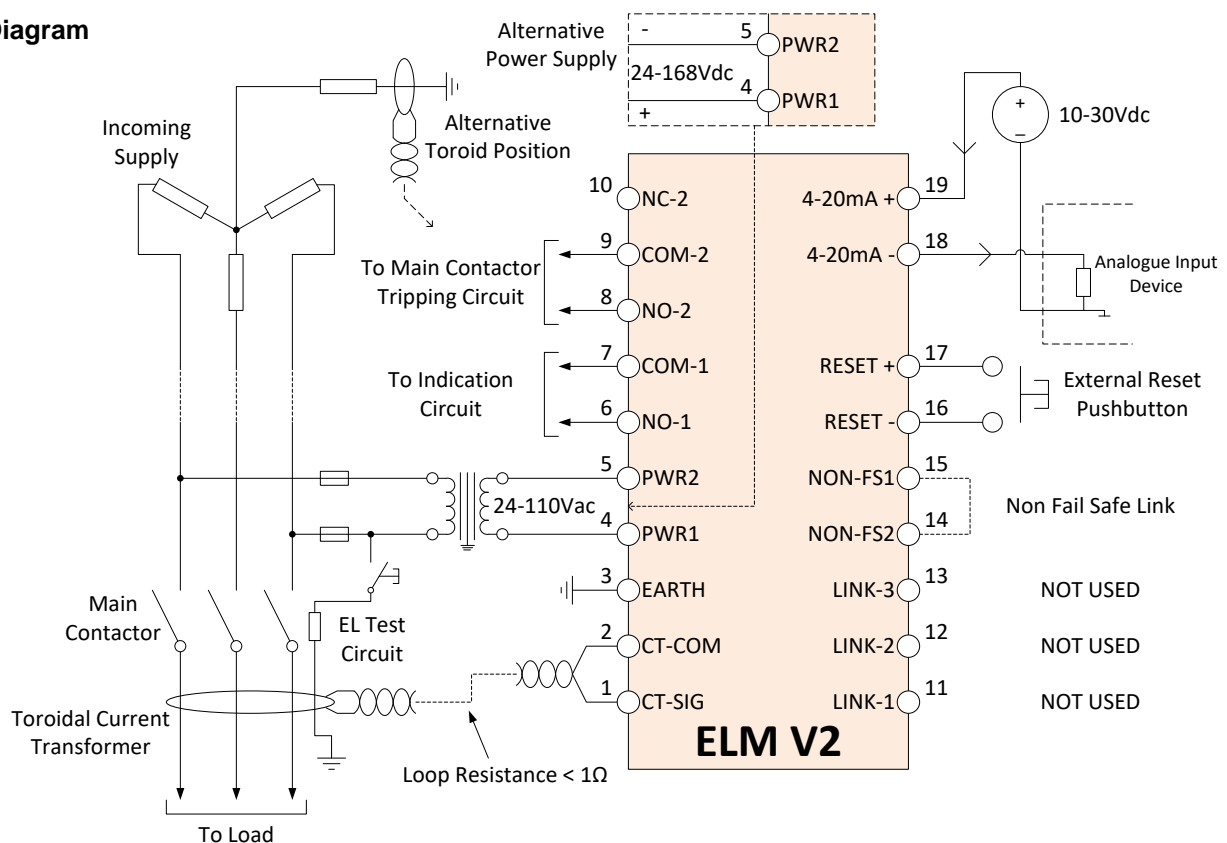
Diagram

Alternative Power Supply

-
5
PWR2
24-168Vdc
4
PWR1
+

10-30Vdc
+
−

Incoming Supply

Alternative Toroid Position

10 NC-2
9 COM-2
8 NO-2
7 COM-1
6 NO-1
5 PWR2
4 PWR1
3 EARTH
2 CT-COM
1 CT-SIG

4-20mA + 19
4-20mA - 18
RESET + 17
RESET - 16
NON-FS1 15
NON-FS2 14
LINK-3 13
LINK-2 12
LINK-1 11

To Main Contactor Tripping Circuit

To Indication Circuit

Analogue Input Device

External Reset Pushbutton

Non Fail Safe Link

24-110Vac

NOT USED
NOT USED
NOT USED

Main Contactor

EL Test Circuit

Toroidal Current Transformer

ELM V2

Loop Resistance < 1Ω

To Load